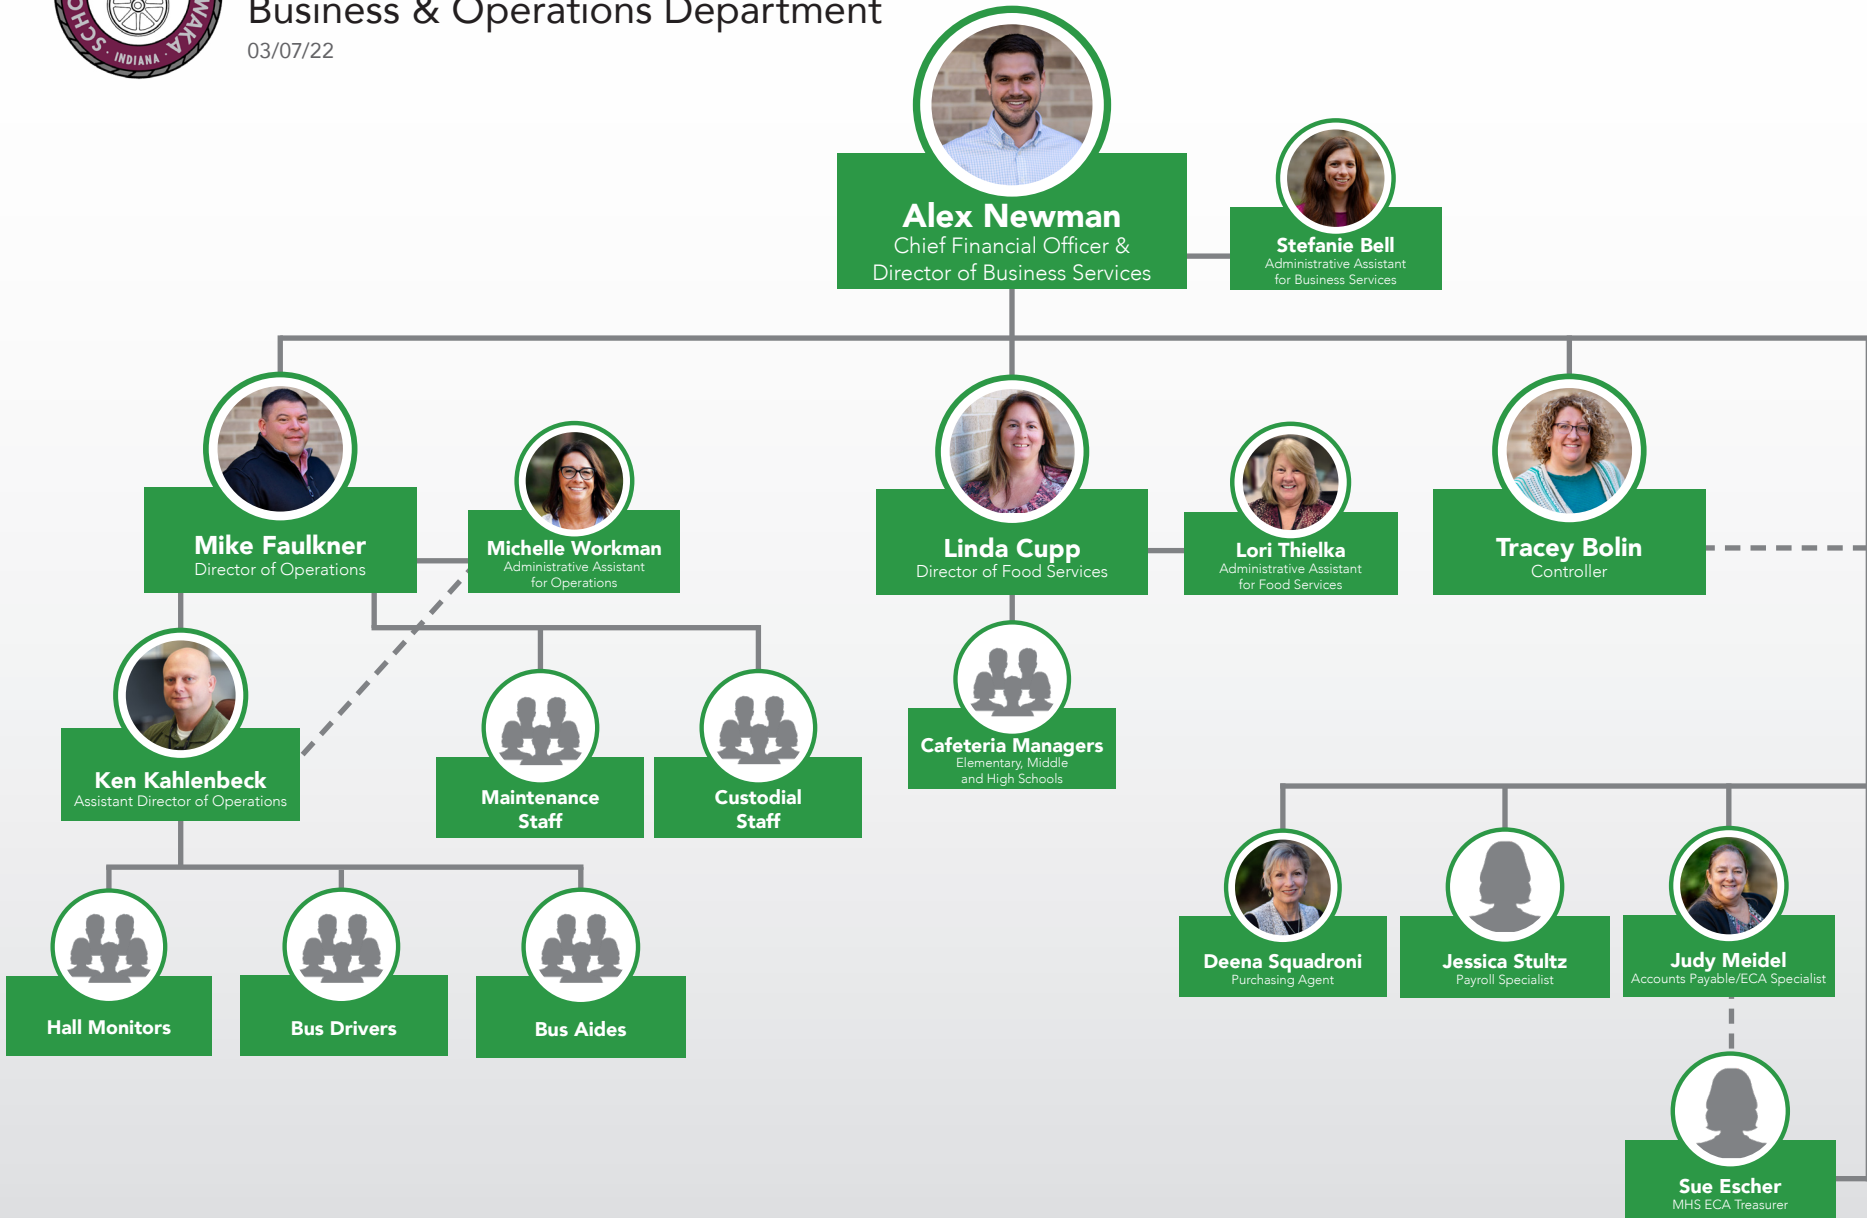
SCHOOLS · INDIANA · MISHAWAKA

Business & Operations Department
03/07/22

Alex Newman
Chief Financial Officer & Director of Business Services

Stefanie Bell
Administrative Assistant for Business Services

Mike Faulkner
Director of Operations

Michelle Workman
Administrative Assistant for Operations

Linda Cupp
Director of Food Services

Lori Thielka
Administrative Assistant for Food Services

Tracey Bolin
Controller

Ken Kahlenbeck
Assistant Director of Operations

Maintenance Staff

Custodial Staff

Cafeteria Managers
Elementary, Middle and High Schools

Hall Monitors

Bus Drivers

Bus Aides

Deena Squadroni
Purchasing Agent

Jessica Stultz
Payroll Specialist

Judy Meidel
Accounts Payable/ECA Specialist

Sue Escher
MHS ECA Treasurer